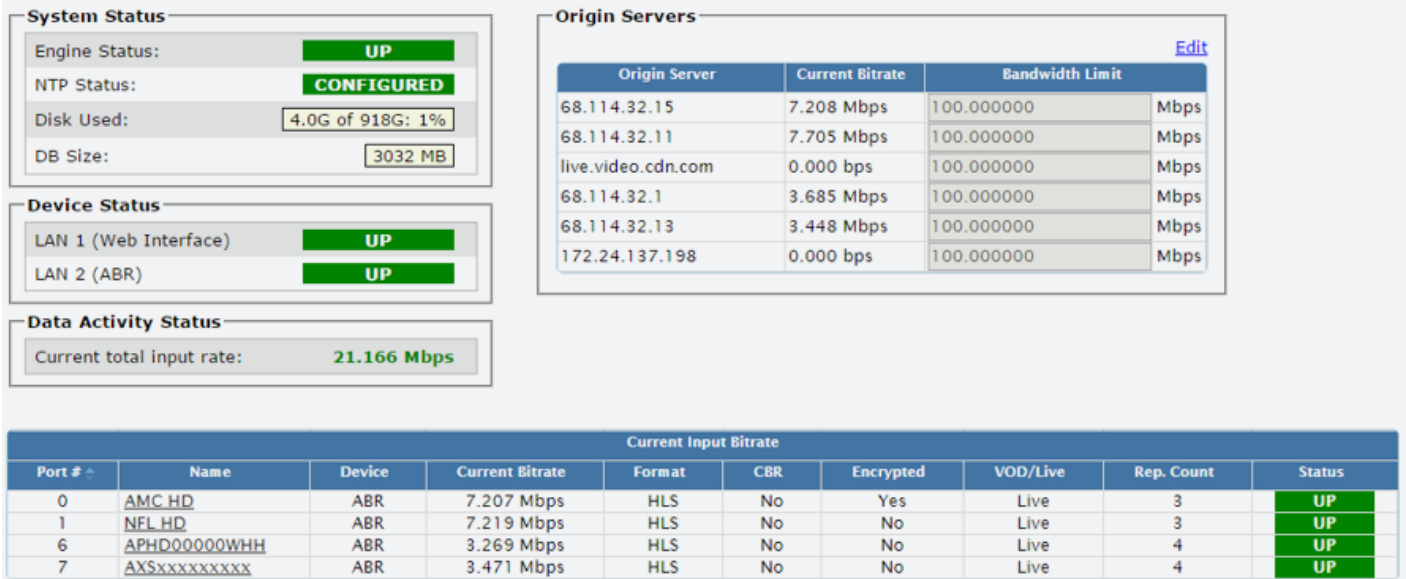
System Status

| | |
|---|---|
| Engine Status: | UP |
| NTP Status: | CONFIGURED |
| Disk Used: | 4.0G of 918G: 1% |
| DB Size: | 3032 MB |

Device Status

| | |
|---|---|
| LAN 1 (Web Interface) | UP |
| LAN 2 (ABR) | UP |

Data Activity Status

| | |
|---|---|
| Current total input rate: | 21.166 Mbps |

Origin Servers

Edit

| Origin Server | Current Bitrate | Bandwidth Limit | |
|---|---|---|---|
| 68.114.32.15 | 7.208 Mbps | 100.000000 | Mbps |
| 68.114.32.11 | 7.705 Mbps | 100.000000 | Mbps |
| live.video.cdn.com | 0.000 bps | 100.000000 | Mbps |
| 68.114.32.1 | 3.685 Mbps | 100.000000 | Mbps |
| 68.114.32.13 | 3.448 Mbps | 100.000000 | Mbps |
| 172.24.137.198 | 0.000 bps | 100.000000 | Mbps |

Current Input Bitrate

| Port # | Name | Device | Current Bitrate | Format | CBR | Encrypted | VOD/Live | Rep. Count | Status |
|---|---|---|---|---|---|---|---|---|---|
| 0 | AMC HD | ABR | 7.207 Mbps | HLS | No | Yes | Live | 3 | UP |
| 1 | NFL HD | ABR | 7.219 Mbps | HLS | No | No | Live | 3 | UP |
| 6 | APHD00000WHH | ABR | 3.269 Mbps | HLS | No | No | Live | 4 | UP |
| 7 | AXSxxxxxxxxx | ABR | 3.471 Mbps | HLS | No | No | Live | 4 | UP |